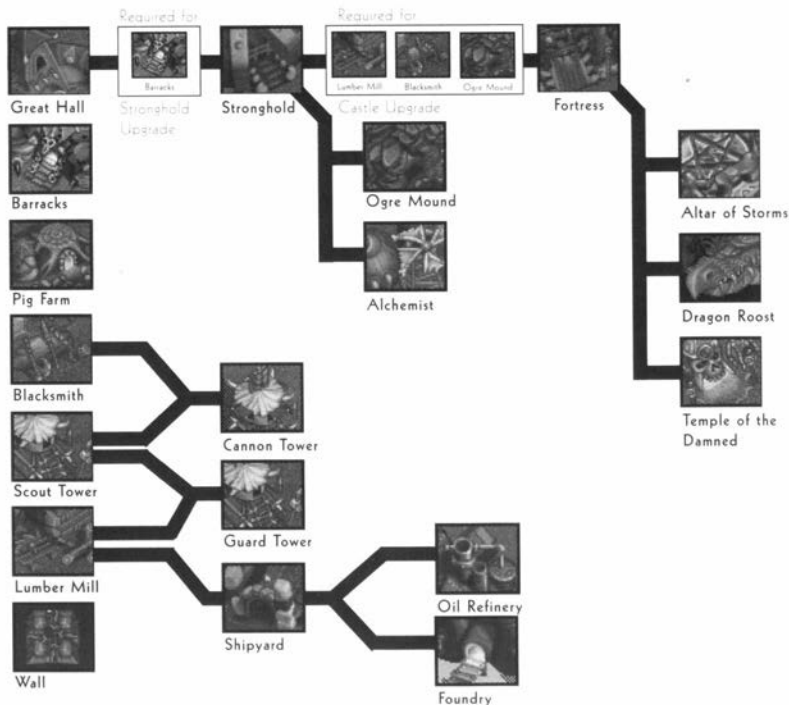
Required for

Barracks

Stronghold Upgrade

Required for

Lumber Mill

Blacksmith

Ogre Mound

Castle Upgrade

Great Hall

Stronghold

Fortress

Barracks

Ogre Mound

Altar of Storms

Pig Farm

Alchemist

Dragon Roost

Blacksmith

Temple of the Damned

Cannon Tower

Scout Tower

Guard Tower

Lumber Mill

Oil Refinery

Shipyard

Wall

Foundry